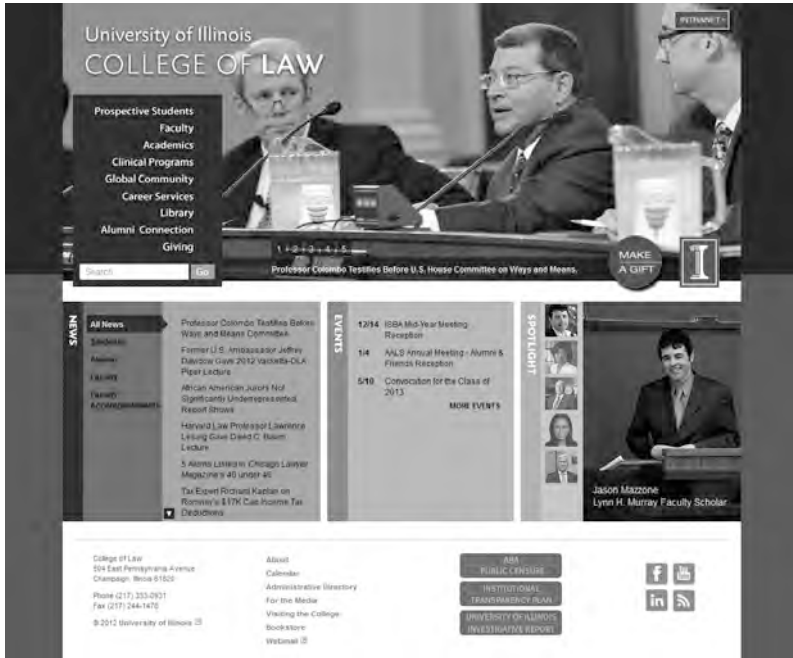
University of Illinois
COLLEGE OF LAW

INTRANET

Prospective Students
Faculty
Academics
Clinical Programs
Global Community
Career Services
Library
Alumni Connection
Giving

Search Go

1 2 3 4 5

Professor Colombo Testifies Before U.S. House Committee on Ways and Means.

MAKE A GIFT

NEWS

All News
Students
Alumni
Faculty
Faculty Accomplishments

Professor Colombo Testifies Before Ways and Means Committee

Former U.S. Ambassador Jeffrey Davidow Gives 2012 Vacketta-OLA Piper Lecture

African American Jurors Not Significantly Underrepresented, Report Shows

Harvard Law Professor Lawrence Lessig Gives David C. Baum Lecture

5 Alums Listed in Chicago Lawyer Magazine's 40 under 40

Tax Expert Richard Kaplan on Romney's $17K Cap Income Tax Deductions

EVENTS

12/14 ISBA Mid-Year Meeting Reception

1/4 AALS Annual Meeting - Alumni & Friends Reception

5/10 Convocation for the Class of 2013

MORE EVENTS

SPOTLIGHT

Jason Mazzone
Lynn H. Murray Faculty Scholar

College of Law
504 East Pennsylvania Avenue
Champaign, Illinois 61820

Phone (217) 333-0931
Fax (217) 244-1478

© 2012 University of Illinois

About
Calendar
Administrative Directory
For the Media
Visiting the College
Bookstore
Webmail

ABA PUBLIC CENSURE
INSTITUTIONAL TRANSPARENCY PLAN
UNIVERSITY OF ILLINOIS INVESTIGATIVE REPORT